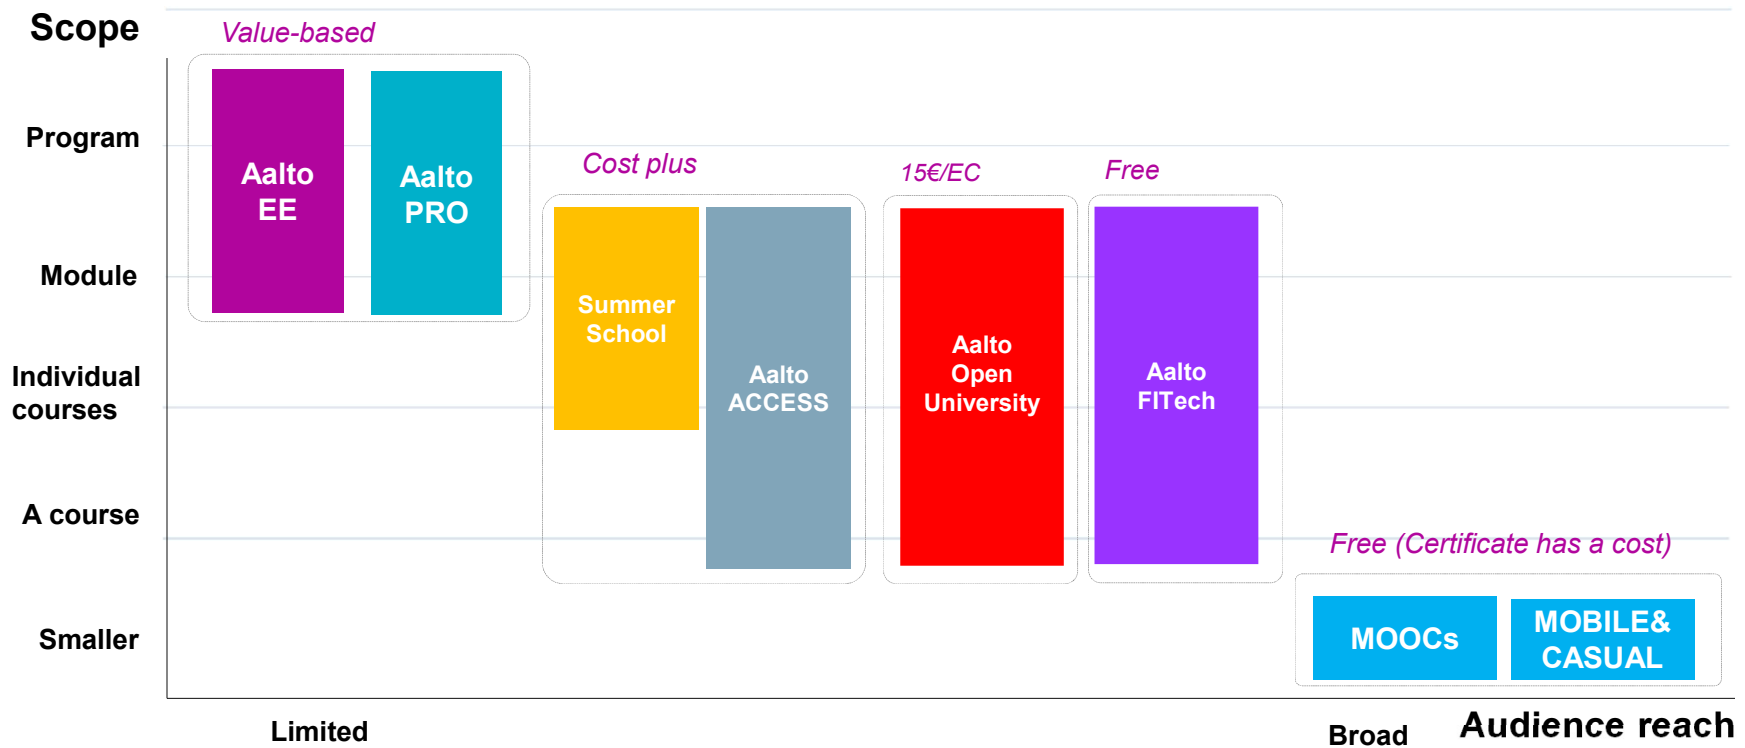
Scope

Program

Module

Individual courses

A course

Smaller

Value-based

Aalto EE

Aalto PRO

Cost plus

Summer School

Aalto ACCESS

15€/EC

Aalto Open University

Free

Aalto FITech

Free (Certificate has a cost)

MOOCs

MOBILE& CASUAL

Limited

Broad

Audience reach